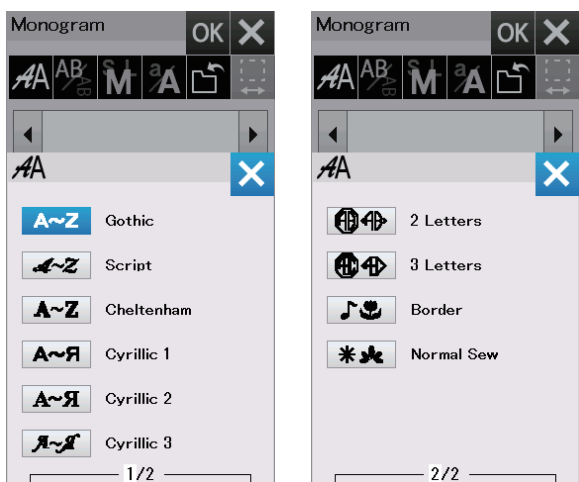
Monogram OK ✕

AA AB M A

AA ✕

A~Z Gothic

A~Z Script

A~Z Cheltenham

A~Я Cyrillic 1

A~Я Cyrillic 2

Я~Я Cyrillic 3

1/2

Monogram OK ✕

AA AB M A

AA ✕

2 Letters

3 Letters

Border

Normal Sew

2/2